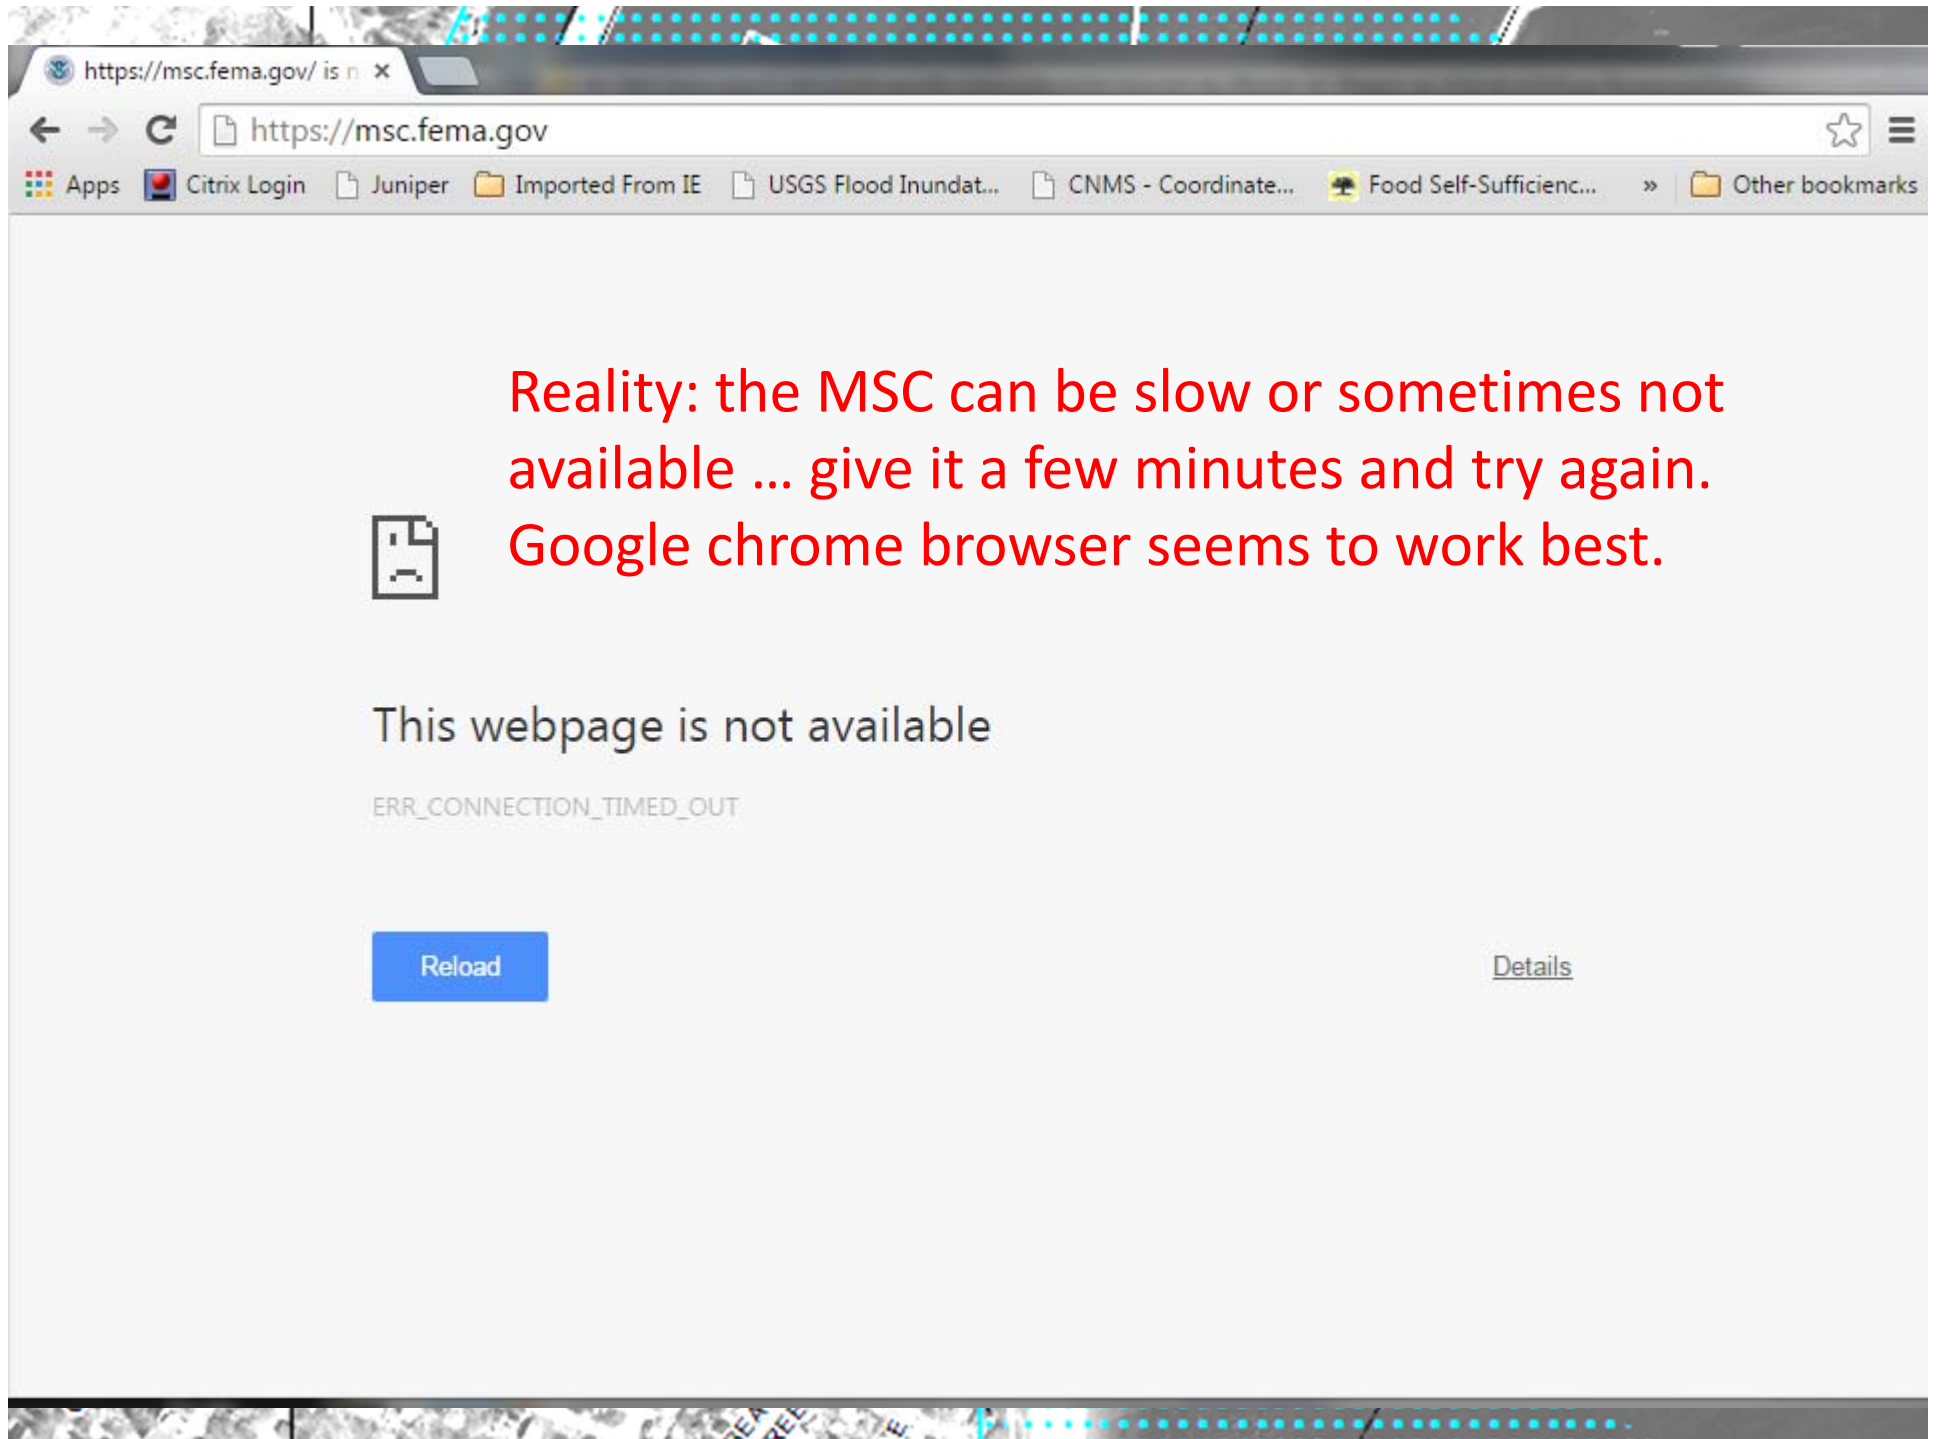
https://msc.fema.gov/ is n ×

https://msc.fema.gov

Apps Citrix Login Juniper Imported From IE USGS Flood Inundat... CNMS - Coordinate... Food Self-Sufficienc... » Other bookmarks

Reality: the MSC can be slow or sometimes not available … give it a few minutes and try again. Google chrome browser seems to work best.

This webpage is not available

ERR_CONNECTION_TIMED_OUT

Reload

Details